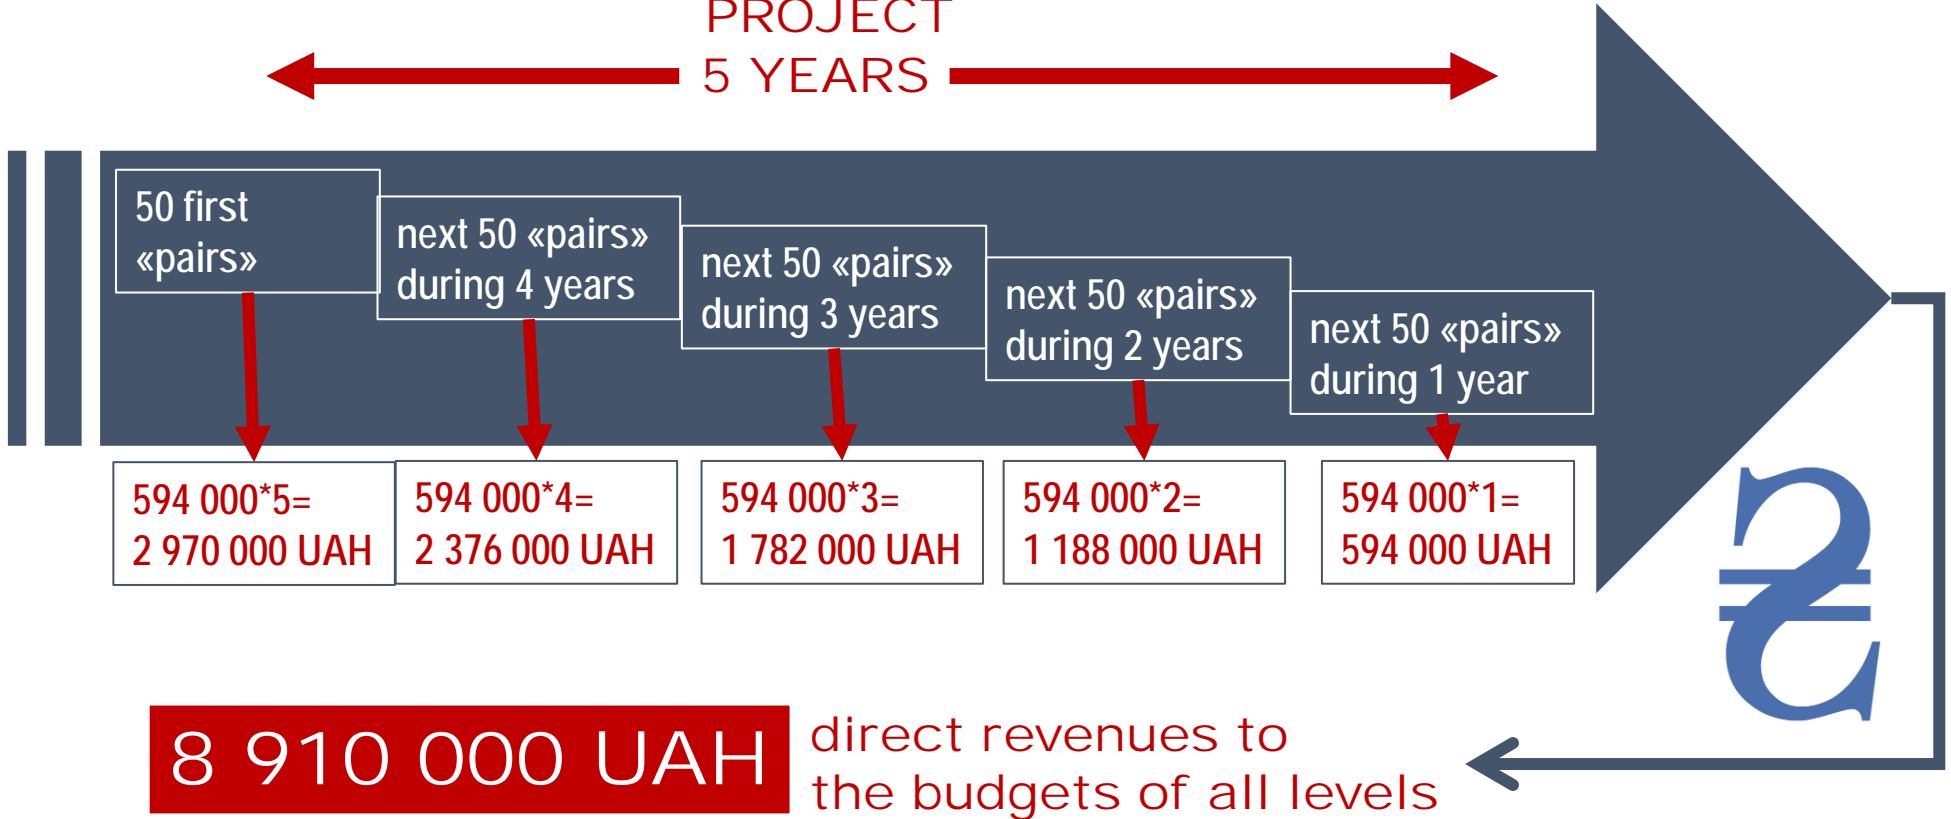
PROJECT
5 YEARS

50 first «pairs»

next 50 «pairs» during 4 years

next 50 «pairs» during 3 years

next 50 «pairs» during 2 years

next 50 «pairs» during 1 year

594 000*5= 2 970 000 UAH

594 000*4= 2 376 000 UAH

594 000*3= 1 782 000 UAH

594 000*2= 1 188 000 UAH

594 000*1= 594 000 UAH

₴

8 910 000 UAH

direct revenues to the budgets of all levels